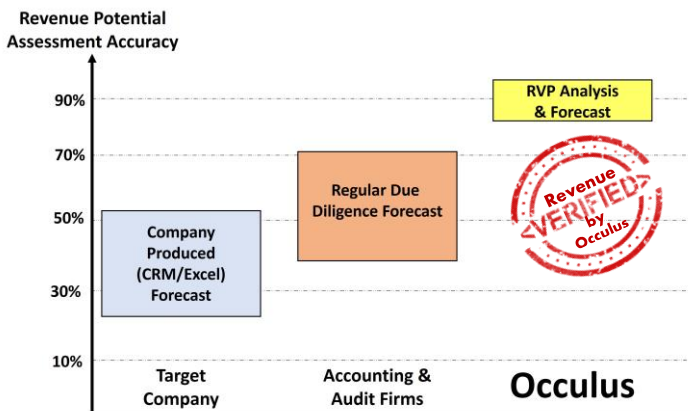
Revenue Potential Assessment Accuracy

90%

70%

50%

30%

10%

Company Produced (CRM/Excel) Forecast

Regular Due Diligence Forecast

RVP Analysis & Forecast

Revenue VERIFIED by Occulus

Target Company

Accounting & Audit Firms

Occulus